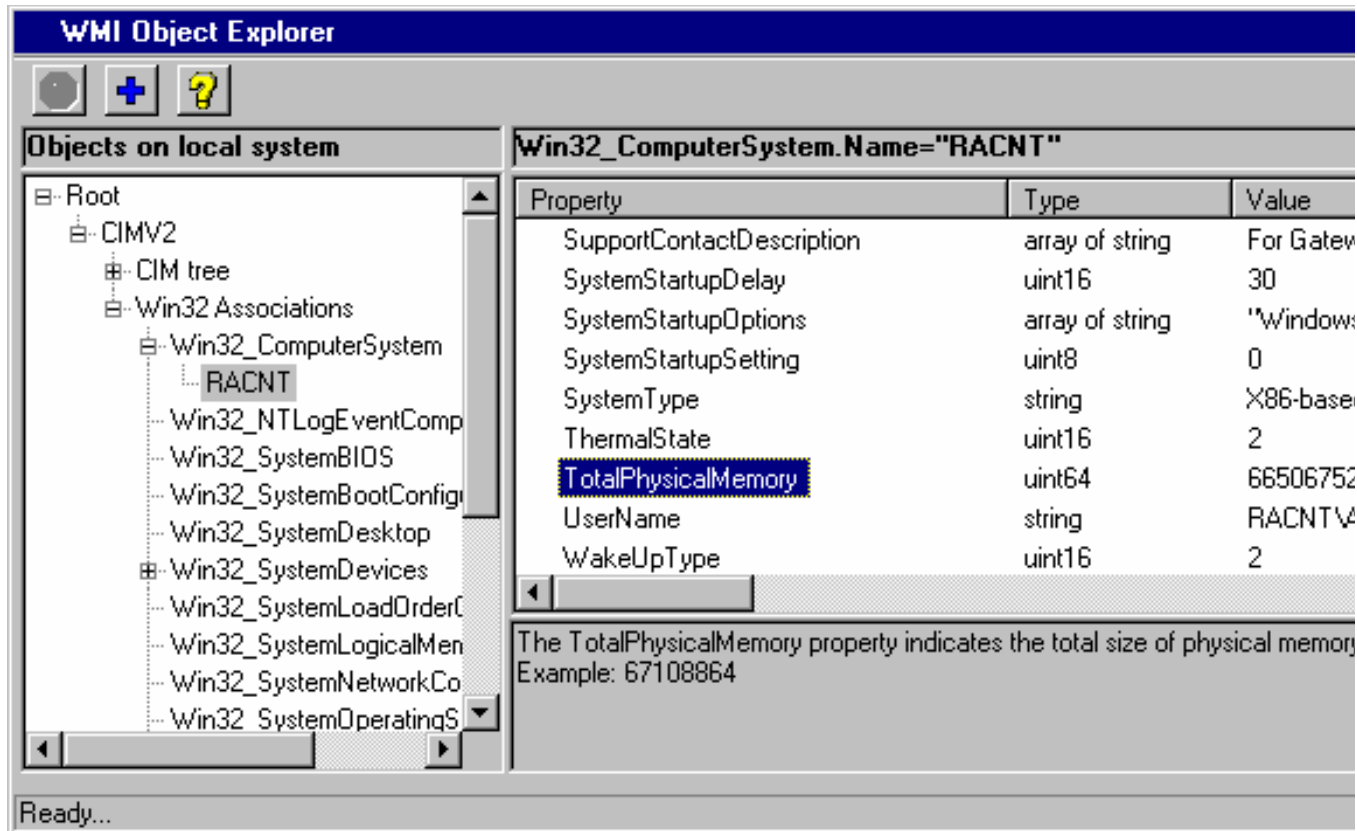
WMI Object Explorer

Objects on local system

Root
CIMV2
CIM tree
Win32 Associations
Win32_ComputerSystem
RACNT
Win32_NTLogEventComp
Win32_SystemBIOS
Win32_SystemBootConfig
Win32_SystemDesktop
Win32_SystemDevices
Win32_SystemLoadOrder
Win32_SystemLogicalMem
Win32_SystemNetworkCo
Win32_SystemOperatingS

Win32_ComputerSystem.Name="RACNT"

| Property | Type | Value |
|---|---|---|
| SupportContactDescription | array of string | For Gatew |
| SystemStartupDelay | uint16 | 30 |
| SystemStartupOptions | array of string | "Windows |
| SystemStartupSetting | uint8 | 0 |
| SystemType | string | X86-base |
| ThermalState | uint16 | 2 |
| TotalPhysicalMemory | uint64 | 66506752 |
| UserName | string | RACNT\ |
| WakeUpType | uint16 | 2 |

The TotalPhysicalMemory property indicates the total size of physical memory
Example: 67108864

Ready...